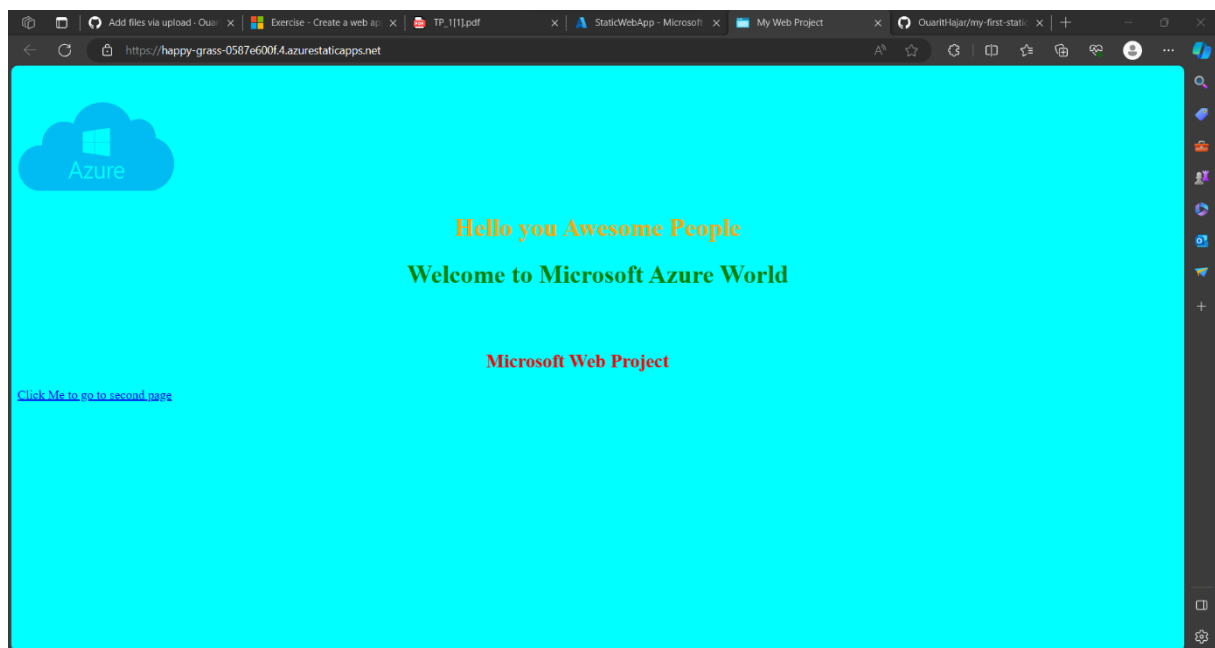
Add files via upload · Ouar
Exercise - Create a web ap
TP_1[1].pdf
StaticWebApp - Microsoft
My Web Project
OuaritHajar/my-first-static

https://happy-grass-0587e600f.4.azurestaticapps.net

Azure

Hello you Awesome People

Welcome to Microsoft Azure World

Microsoft Web Project

Click Me to go to second page